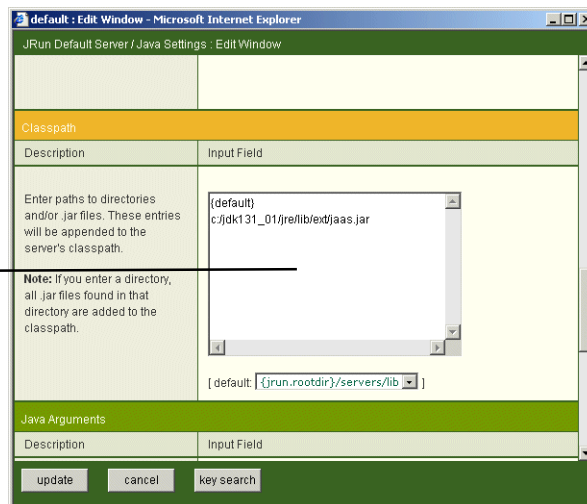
default : Edit Window - Microsoft Internet Explorer

JRun Default Server / Java Settings : Edit Window

Classpath

| Description | Input Field |
|---|---|
| Enter paths to directories and/or .jar files. These entries will be appended to the server's classpath. **Note:** If you enter a directory, all .jar files found in that directory are added to the classpath. | {default} c:/jdk131_01/jre/lib/ext/jaas.jar [ default: {jrun.rootdir}/servers/lib ] |

Java Arguments

| Description | Input Field |
|---|---|

update cancel key search